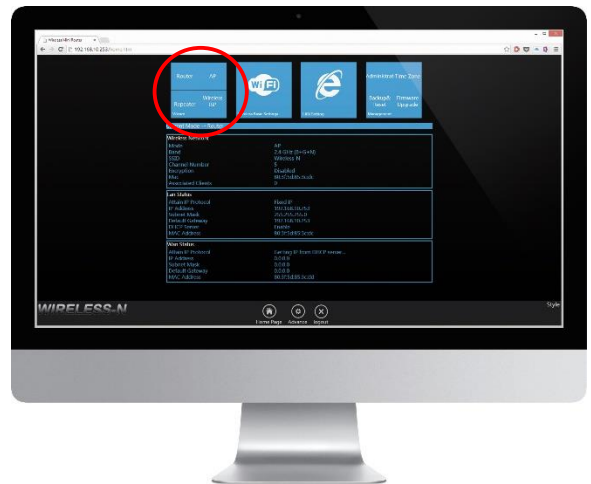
Router AP

Repeater Wireless ISP

Wireless Settings

Administrator Time Zone

Backup & Reset Firmware Upgrade

Management

Wireless Network
Mode AP
Band 2.4 GHz (B+G+N)
SSID Wireless-N
Channel Number 5
Encryption Disabled
Mac 00:E0:4C:81:96:C1

Lan Status
Attain IP Protocol Fixed IP
IP Address 192.168.10.253
Subnet Mask 255.255.255.0
Default Gateway 192.168.10.253
DHCP Server Enable

Wan Status
Attain IP Protocol Getting IP from DHCP server...
IP Address 0.0.0.0
Subnet Mask 0.0.0.0
Default Gateway 0.0.0.0

WIRELESS-N

Home Page Advance Logout

Style